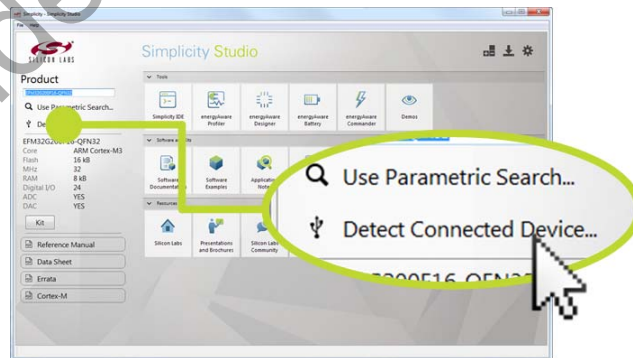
Simplicity - Simplicity Studio

File Help

SILICON LABS

Simplicity Studio

Product

Use Parametric Search...

De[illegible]

EFM32G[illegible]QFN32

| Core | ARM Cortex-M3 |
|---|---|
| Flash | 16 kB |
| MHz | 32 |
| RAM | 8 kB |
| Digital I/O | 24 |
| ADC | YES |
| DAC | YES |

Kit

Reference Manual

Data Sheet

Errata

Cortex-M

Tools

Simplicity IDE

energyAware Profiler

energyAware Designer

energyAware Battery

energyAware Commander

Demos

Software a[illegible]

Software Documentation

Software Examples

Application Notes

Resources

Silicon Labs

Presentations and Brochures

Silicon Labs Community

Use Parametric Search...

Detect Connected Device...

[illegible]F200F16-QFN3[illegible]